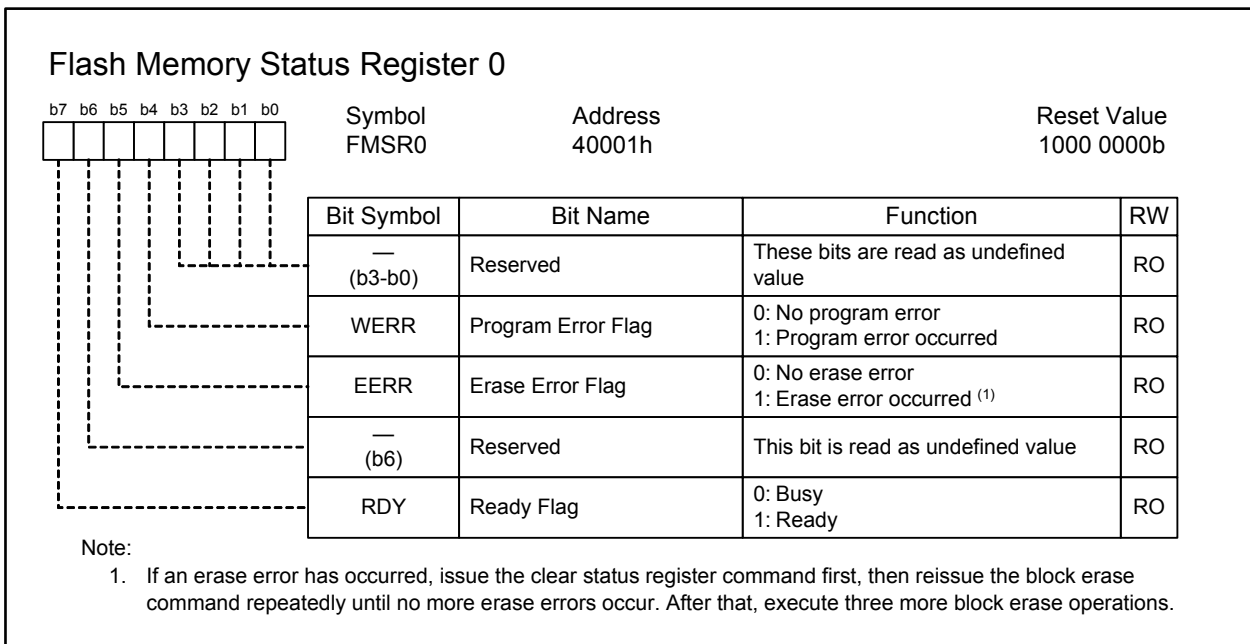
Flash Memory Status Register 0

b7 b6 b5 b4 b3 b2 b1 b0

Symbol
FMSR0

Address
40001h

Reset Value
1000 0000b

| Bit Symbol | Bit Name | Function | RW |
|---|---|---|---|
| — (b3-b0) | Reserved | These bits are read as undefined value | RO |
| WERR | Program Error Flag | 0: No program error<br>1: Program error occurred | RO |
| EERR | Erase Error Flag | 0: No erase error<br>1: Erase error occurred $^{(1)}$ | RO |
| — (b6) | Reserved | This bit is read as undefined value | RO |
| RDY | Ready Flag | 0: Busy<br>1: Ready | RO |

Note:
1. If an erase error has occurred, issue the clear status register command first, then reissue the block erase command repeatedly until no more erase errors occur. After that, execute three more block erase operations.